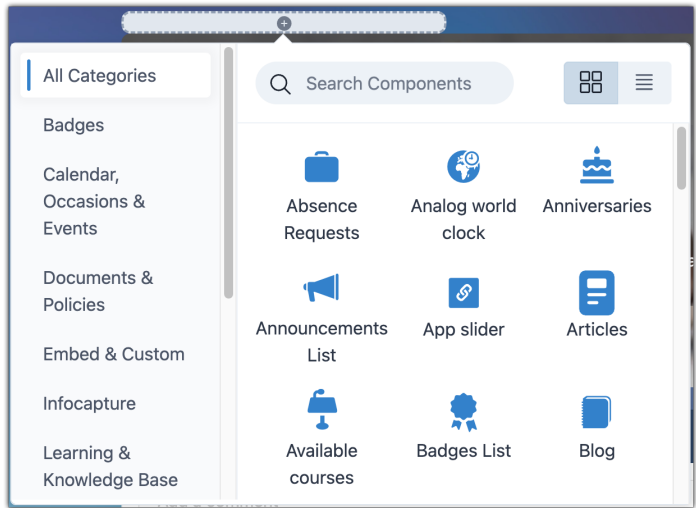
All Categories

Badges

Calendar, Occasions & Events

Documents & Policies

Embed & Custom

Infocapture

Learning & Knowledge Base

Search Components

Absence Requests

Analog world clock

Anniversaries

Announcements List

App slider

Articles

Available courses

Badges List

Blog